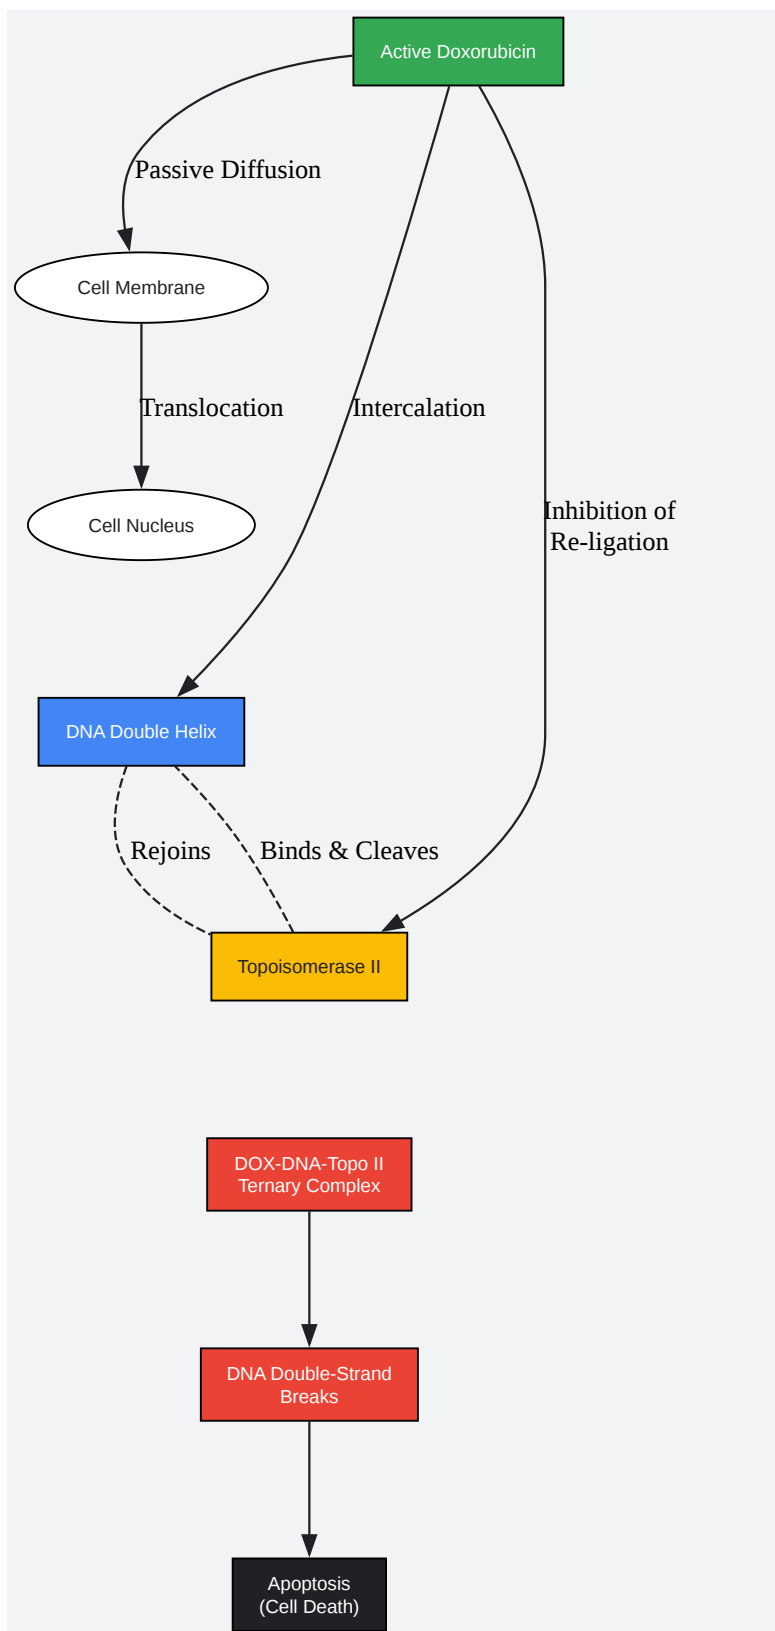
Active Doxorubicin

Passive Diffusion

Cell Membrane

Translocation

Cell Nucleus

Intercalation

Inhibition of Re-ligation

DNA Double Helix

Rejoins

Binds & Cleaves

Topoisomerase II

DOX-DNA-Topo II Ternary Complex

DNA Double-Strand Breaks

Apoptosis (Cell Death)